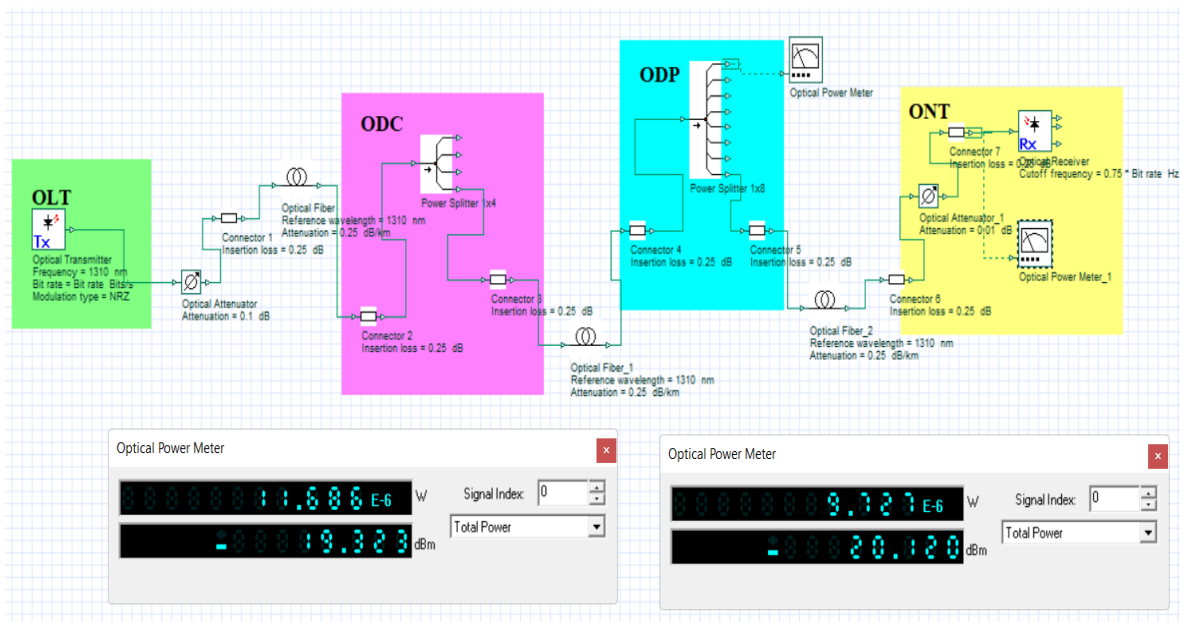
OLT
Tx
Optical Transmitter
Frequency = 1310 nm
Bit rate = Bit rate Bits/s
Modulation type = NRZ

Optical Attenuator
Attenuation = 0.1 dB

Connector 1
Insertion loss = 0.25 dB

Optical Fiber
Reference wavelength = 1310 nm
Attenuation = 0.25 dB/km

ODC
Power Splitter 1x4

Connector 2
Insertion loss = 0.25 dB

Connector 3
Insertion loss = 0.25 dB

Optical Fiber_1
Reference wavelength = 1310 nm
Attenuation = 0.25 dB/km

ODP
Power Splitter 1x8

Optical Power Meter

Connector 4
Insertion loss = 0.25 dB

Connector 5
Insertion loss = 0.25 dB

Optical Fiber_2
Reference wavelength = 1310 nm
Attenuation = 0.25 dB/km

ONT
Connector 7
Insertion loss = 0.25 dB
Rx
Optical Receiver
Cutoff frequency = 0.75 * Bit rate Hz

Optical Attenuator_1
Attenuation = 0.01 dB

Optical Power Meter_1

Connector 6
Insertion loss = 0.25 dB

Optical Power Meter
11.686 E-6 W
-19.323 dBm
Signal Index: 0
Total Power

Optical Power Meter
9.727 E-6 W
-20.120 dBm
Signal Index: 0
Total Power